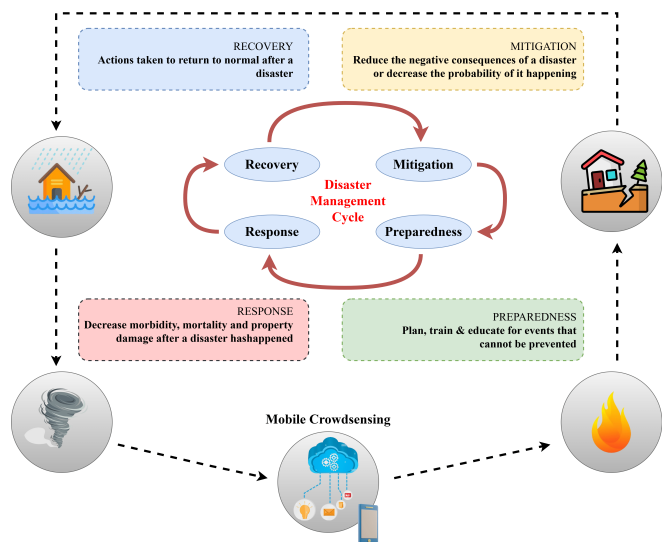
RECOVERY
Actions taken to return to normal after a disaster

MITIGATION
Reduce the negative consequences of a disaster or decrease the probability of it happening

Recovery

Mitigation

Disaster Management Cycle

Response

Preparedness

RESPONSE
Decrease morbidity, mortality and property damage after a disaster hashappened

PREPAREDNESS
Plan, train & educate for events that cannot be prevented

Mobile Crowdsensing